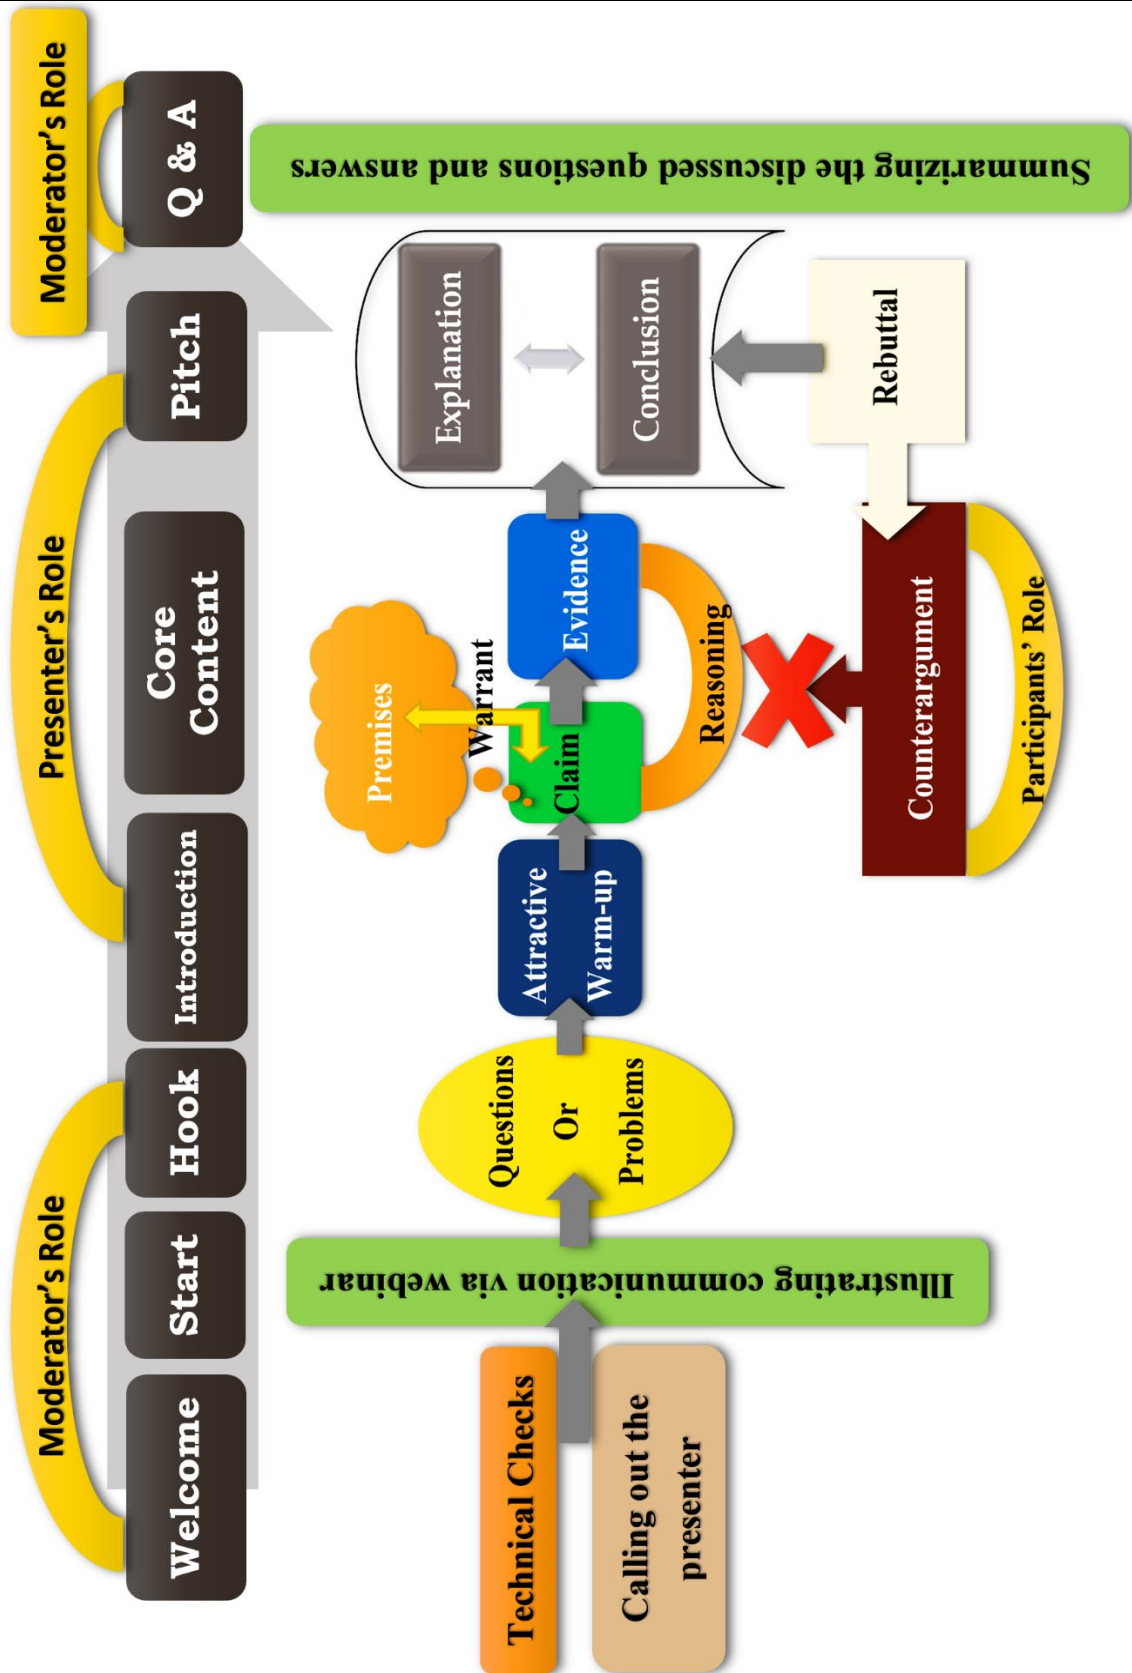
Moderator's Role

Welcome

Start

Hook

Presenter's Role

Introduction

Core Content

Pitch

Moderator's Role

Q & A

Technical Checks

Calling out the presenter

Illustrating communication via webinar

Questions Or Problems

Attractive Warm-up

Claim

Premises

Warrant

Evidence

Reasoning

Explanation

Conclusion

Rebuttal

Counterargument

Participants' Role

Summarizing the discussed questions and answers